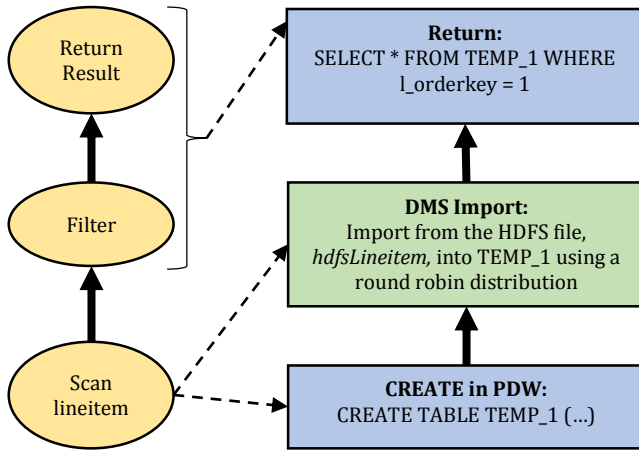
Return Result

Filter

Scan lineitem

**Return:**
SELECT * FROM TEMP_1 WHERE l_orderkey = 1

**DMS Import:**
Import from the HDFS file, *hdfsLineitem,* into TEMP_1 using a round robin distribution

**CREATE in PDW:**
CREATE TABLE TEMP_1 (…)